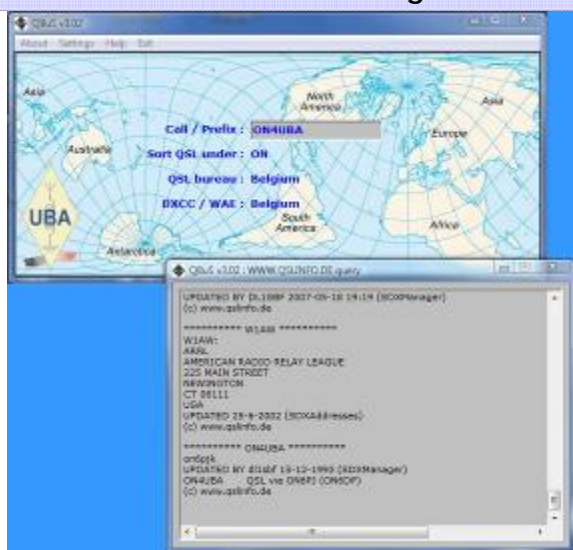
QSLC v3.02

About Settings Help Exit

Asia

North America

Asia

Europe

Australia

Africa

South America

Antarctica

UBA

Call / Prefix : ON4UBA

Sort QSL under : ON

QSL bureau : Belgium

DXCC / WAE : Belgium

QSLC v3.02 : WWW.QSLINFO.DE query

UPDATED BY DL1BBF 2007-05-18 19:19 (SDXManager)
(c) www.qslinfo.de

********** W1AW **********
W1AW:
ARRL
AMERICAN RADIO RELAY LEAGUE
225 MAIN STREET
NEWINGTON
CT 06111
USA
UPDATED 28-8-2002 (SDXAddresses)
(c) www.qslinfo.de

********** ON4UBA **********
on6pjk
UPDATED BY dl1sbf 15-12-1990 (SDXManager)
ON4UBA QSL via ON6PJ (ON6OF)
(c) www.qslinfo.de